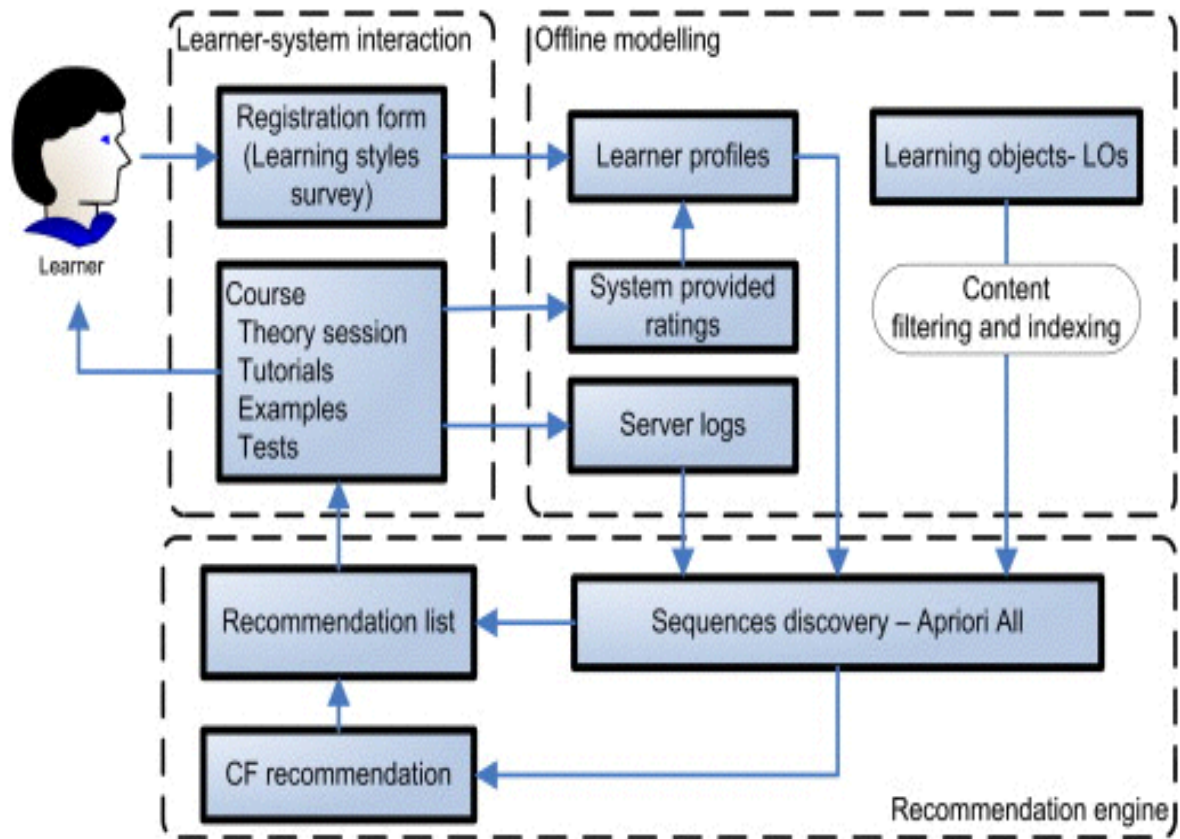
Learner-system interaction

Offline modelling

Learner

Registration form (Learning styles survey)

Learner profiles

Learning objects- LOs

Course
Theory session
Tutorials
Examples
Tests

System provided ratings

Content filtering and indexing

Server logs

Recommendation list

Sequences discovery – Apriori All

CF recommendation

Recommendation engine